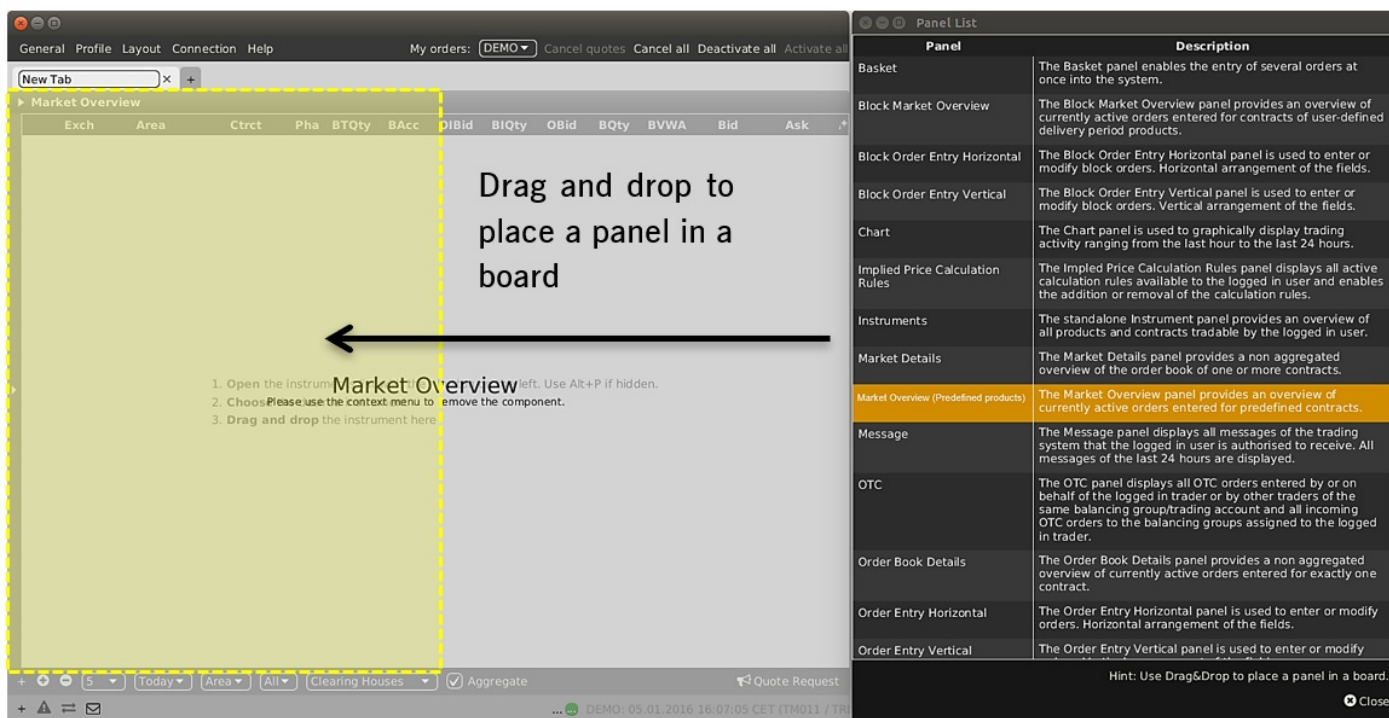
General Profile Layout Connection Help

My orders: DEMO Cancel quotes Cancel all Deactivate all Activate all

New Tab × +

Market Overview

| Exch | Area | Ctrct | Pha | BTQty | BAcc | OIBid | BIQty | OBid | BQty | BVWA | Bid | Ask |
|---|---|---|---|---|---|---|---|---|---|---|---|---|

Drag and drop to place a panel in a board

1. Open the instrum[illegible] left. Use Alt+P if hidden.
2. Choos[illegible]
3. Drag and drop the instrument here.

Market Overview

Please use the context menu to remove the component.

+ 5 Today Area All Clearing Houses Aggregate

Quote Request

... DEMO: 05.01.2016 16:07:05 CET (TM011 / TR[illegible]

Panel List

| Panel | Description |
|---|---|
| Basket | The Basket panel enables the entry of several orders at once into the system. |
| Block Market Overview | The Block Market Overview panel provides an overview of currently active orders entered for contracts of user-defined delivery period products. |
| Block Order Entry Horizontal | The Block Order Entry Horizontal panel is used to enter or modify block orders. Horizontal arrangement of the fields. |
| Block Order Entry Vertical | The Block Order Entry Vertical panel is used to enter or modify block orders. Vertical arrangement of the fields. |
| Chart | The Chart panel is used to graphically display trading activity ranging from the last hour to the last 24 hours. |
| Implied Price Calculation Rules | The Impled Price Calculation Rules panel displays all active calculation rules available to the logged in user and enables the addition or removal of the calculation rules. |
| Instruments | The standalone Instrument panel provides an overview of all products and contracts tradable by the logged in user. |
| Market Details | The Market Details panel provides a non aggregated overview of the order book of one or more contracts. |
| Market Overview (Predefined products) | The Market Overview panel provides an overview of currently active orders entered for predefined contracts. |
| Message | The Message panel displays all messages of the trading system that the logged in user is authorised to receive. All messages of the last 24 hours are displayed. |
| OTC | The OTC panel displays all OTC orders entered by or on behalf of the logged in trader or by other traders of the same balancing group/trading account and all incoming OTC orders to the balancing groups assigned to the logged in trader. |
| Order Book Details | The Order Book Details panel provides a non aggregated overview of currently active orders entered for exactly one contract. |
| Order Entry Horizontal | The Order Entry Horizontal panel is used to enter or modify orders. Horizontal arrangement of the fields. |
| Order Entry Vertical | The Order Entry Vertical panel is used to enter or modify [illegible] |

Hint: Use Drag&Drop to place a panel in a board.

Close